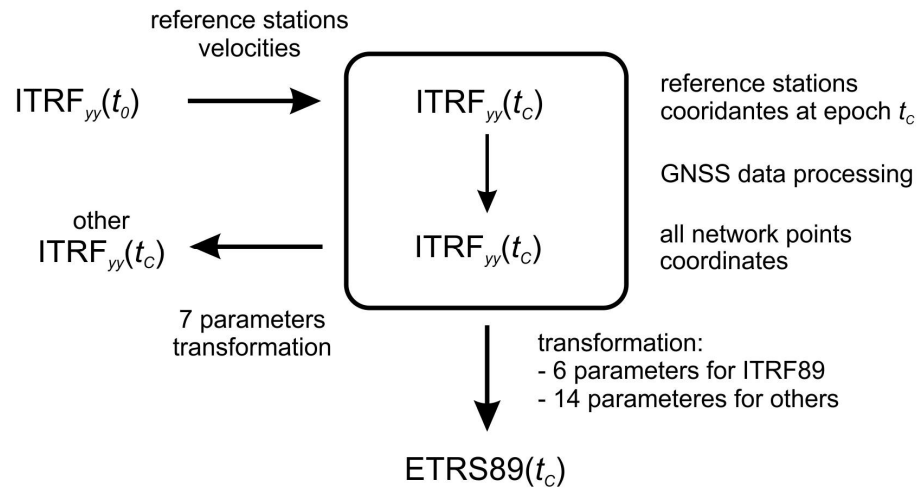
reference stations velocities

$ITRF_{yy}(t_0)$

$ITRF_{yy}(t_C)$

reference stations cooridantes at epoch $t_c$

GNSS data processing

other $ITRF_{yy}(t_C)$

$ITRF_{yy}(t_C)$

all network points coordinates

7 parameters transformation

transformation:
- 6 parameters for ITRF89
- 14 parameteres for others

$ETRS89(t_C)$